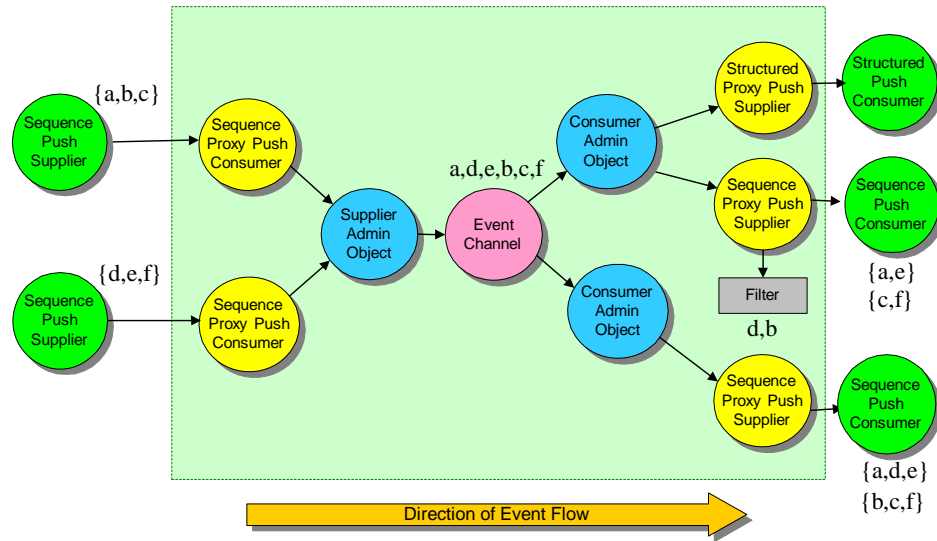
{a,b,c}

Sequence Push Supplier

Sequence Proxy Push Consumer

{d,e,f}

Sequence Push Supplier

Sequence Proxy Push Consumer

Supplier Admin Object

a,d,e,b,c,f

Event Channel

Consumer Admin Object

Consumer Admin Object

Structured Proxy Push Supplier

Structured Push Consumer

Sequence Proxy Push Supplier

Sequence Push Consumer

{a,e}
{c,f}

Filter

d,b

Sequence Proxy Push Supplier

Sequence Push Consumer

{a,d,e}
{b,c,f}

Direction of Event Flow